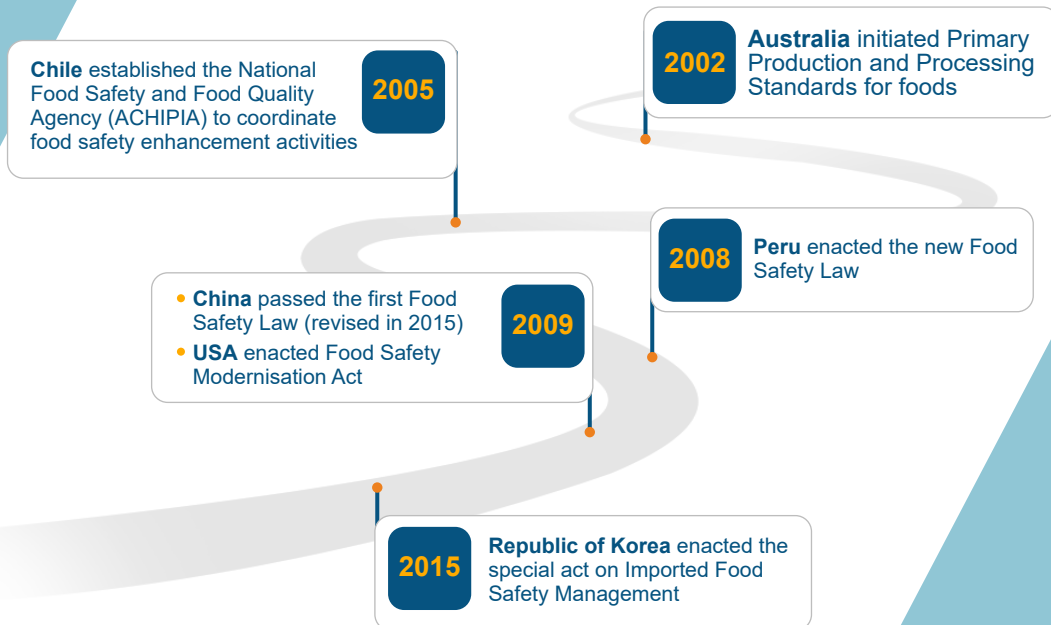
2002

Australia initiated Primary Production and Processing Standards for foods

Chile established the National Food Safety and Food Quality Agency (ACHIPIA) to coordinate food safety enhancement activities

2005

2008

Peru enacted the new Food Safety Law

• China passed the first Food Safety Law (revised in 2015)
• USA enacted Food Safety Modernisation Act

2009

2015

Republic of Korea enacted the special act on Imported Food Safety Management